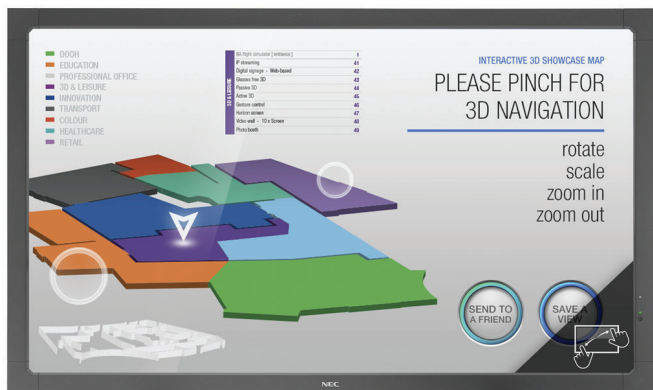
DOOH
EDUCATION
PROFESSIONAL OFFICE
3D & LEISURE
INNOVATION
TRANSPORT
COLOUR
HEALTHCARE
RETAIL

3D LEISURE

| | |
|---|---|
| Ski-flight simulator [ entrance ] | 1 |
| IP streaming | 41 |
| Digital signage - Web-based | 42 |
| Glasses free 3D | 43 |
| Passive 3D | 44 |
| Active 3D | 45 |
| Gesture control | 46 |
| Horizon screen | 47 |
| Video wall - 10 x Screen | 48 |
| Photo booth | 49 |

INTERACTIVE 3D SHOWCASE MAP
PLEASE PINCH FOR 3D NAVIGATION

rotate
scale
zoom in
zoom out

SEND TO A FRIEND

SAVE A VIEW

NEC